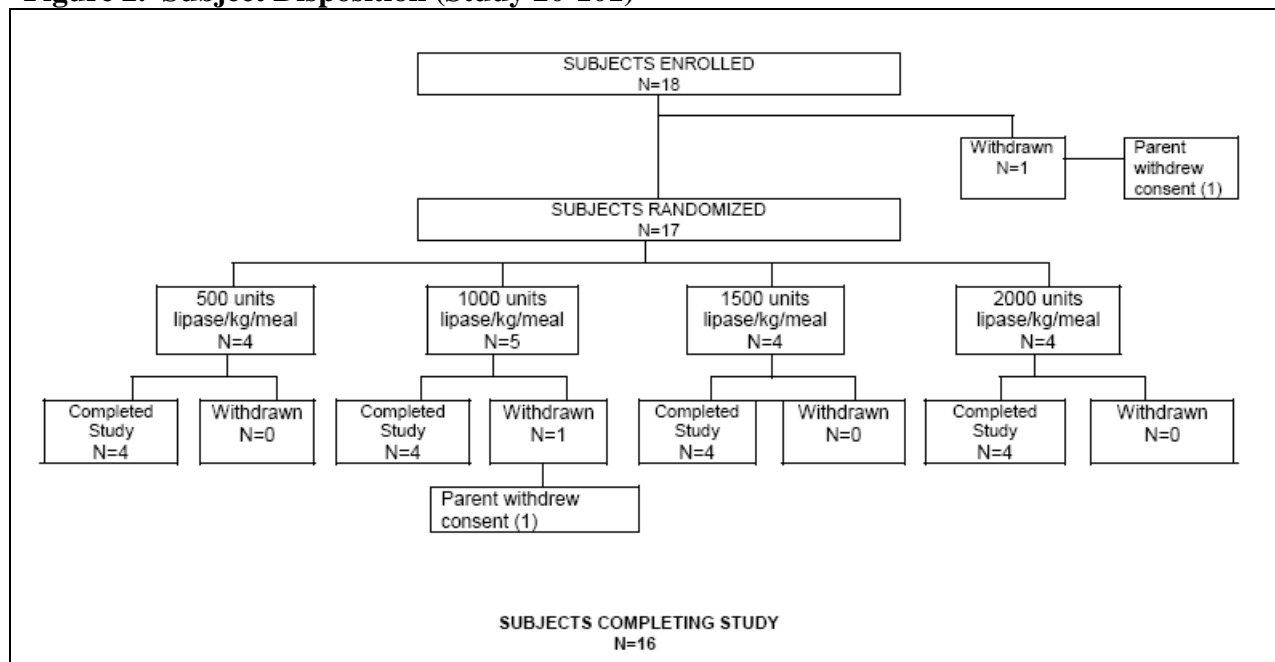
Figure 2: Subject Disposition (Study 20-101)

SUBJECTS ENROLLED
N=18

Withdrawn
N=1

Parent withdrew consent (1)

SUBJECTS RANDOMIZED
N=17

500 units lipase/kg/meal
N=4

1000 units lipase/kg/meal
N=5

1500 units lipase/kg/meal
N=4

2000 units lipase/kg/meal
N=4

Completed Study
N=4

Withdrawn
N=0

Completed Study
N=4

Withdrawn
N=1

Parent withdrew consent (1)

Completed Study
N=4

Withdrawn
N=0

Completed Study
N=4

Withdrawn
N=0

SUBJECTS COMPLETING STUDY
N=16